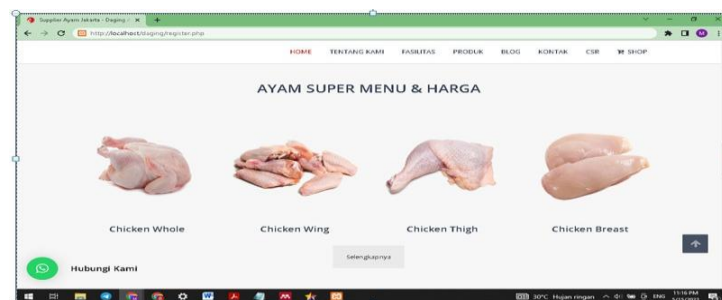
Supplier Ayam Jakarta - Daging ×

http://localhost/daging/register.php

HOME TENTANG KAMI FASILITAS PRODUK BLOG KONTAK CSR SHOP

AYAM SUPER MENU & HARGA

Chicken Whole

Chicken Wing

Chicken Thigh

Chicken Breast

Selengkapnya

Hubungi Kami

30°C Hujan ringan ENG 11:16 PM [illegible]